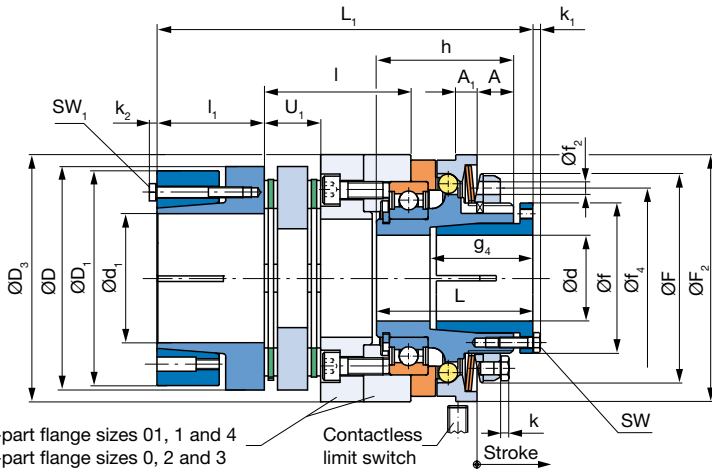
$L_1$

$k_1$

h

l

$A_1$

A

$SW_1$

$k_2$

$l_1$

$U_1$

$Øf_2$

$ØD_3$

ØD

$ØD_1$

$Ød_1$

$g_4$

Ød

Øf

$Øf_4$

ØF

$ØF_2$

L

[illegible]-part flange sizes 01, 1 and 4
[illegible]-part flange sizes 0, 2 and 3

Contactless limit switch

k

SW

Stroke